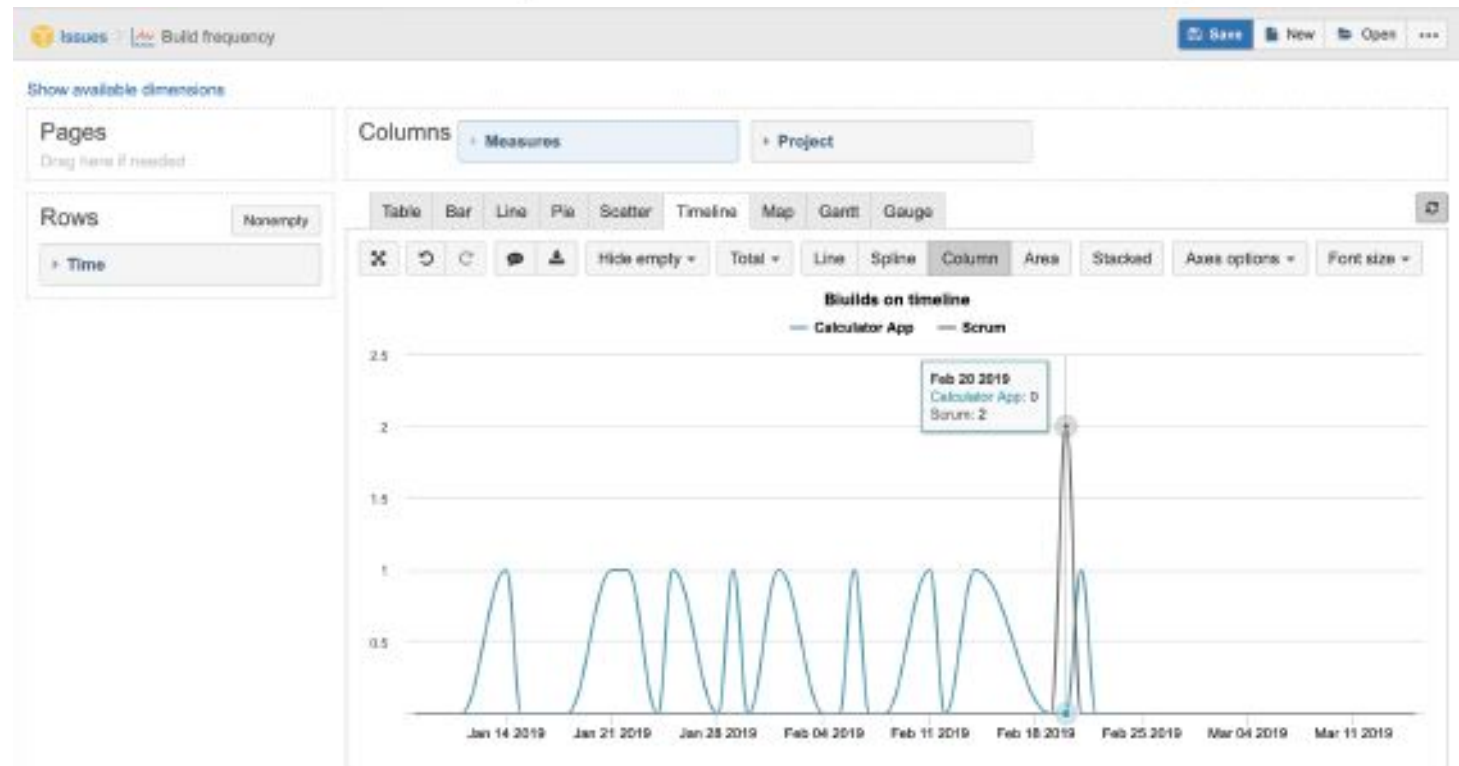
Issues > Build frequency

Save New Open ...

Show available dimensions

Pages
Drag here if needed

Columns
Measures
Project

Rows
Nonempty
Time

Table Bar Line Pie Scatter Timeline Map Gantt Gauge

Hide empty Total Line Spline Column Area Stacked Axes options Font size

Biuilds on timeline

Calculator App — Scrum

Feb 20 2019
Calculator App: 0
Scrum: 2

2.5
2
1.5
1
0.5

Jan 14 2019 Jan 21 2019 Jan 28 2019 Feb 04 2019 Feb 11 2019 Feb 18 2019 Feb 25 2019 Mar 04 2019 Mar 11 2019